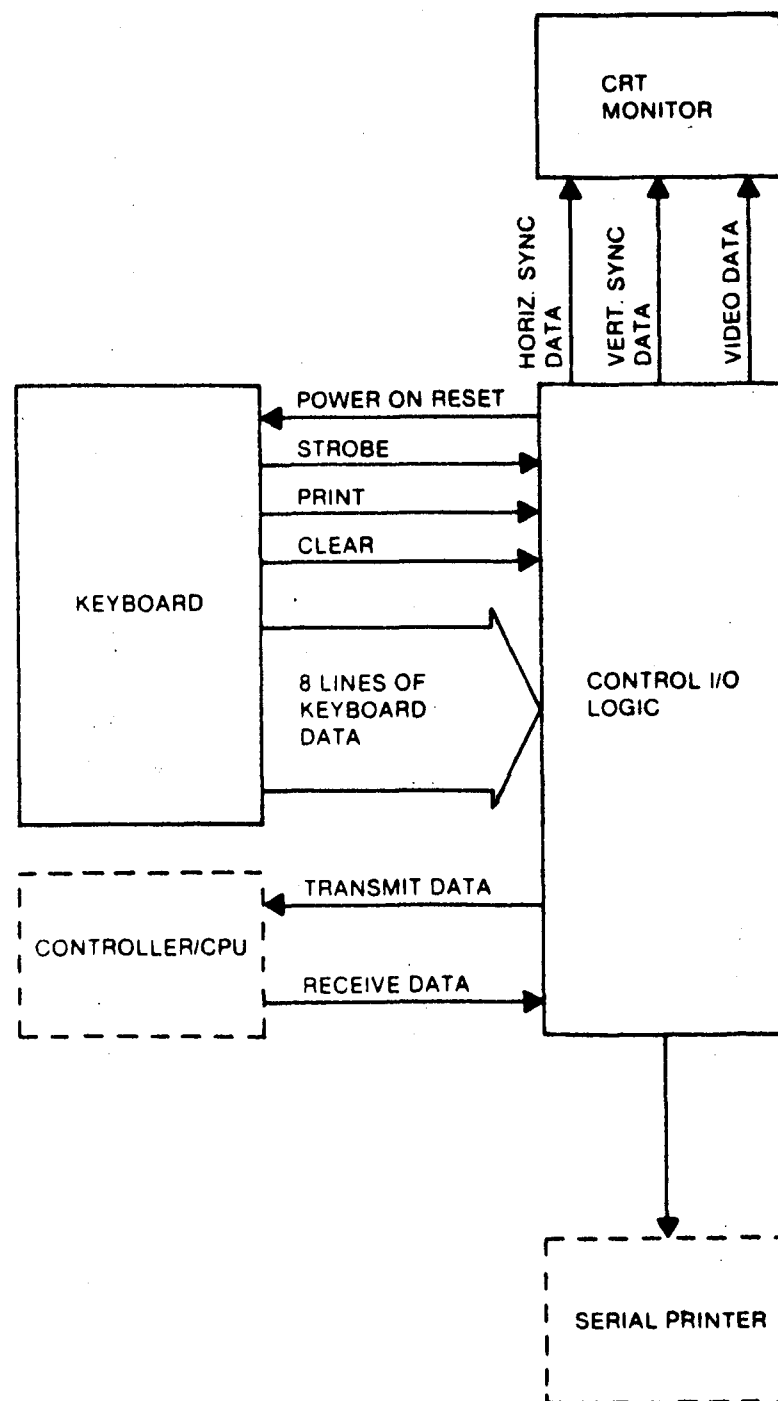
CRT MONITOR

HORIZ. SYNC DATA

VERT. SYNC DATA

VIDEO DATA

KEYBOARD

POWER ON RESET

STROBE

PRINT

CLEAR

8 LINES OF KEYBOARD DATA

CONTROL I/O LOGIC

CONTROLLER/CPU

TRANSMIT DATA

RECEIVE DATA

SERIAL PRINTER